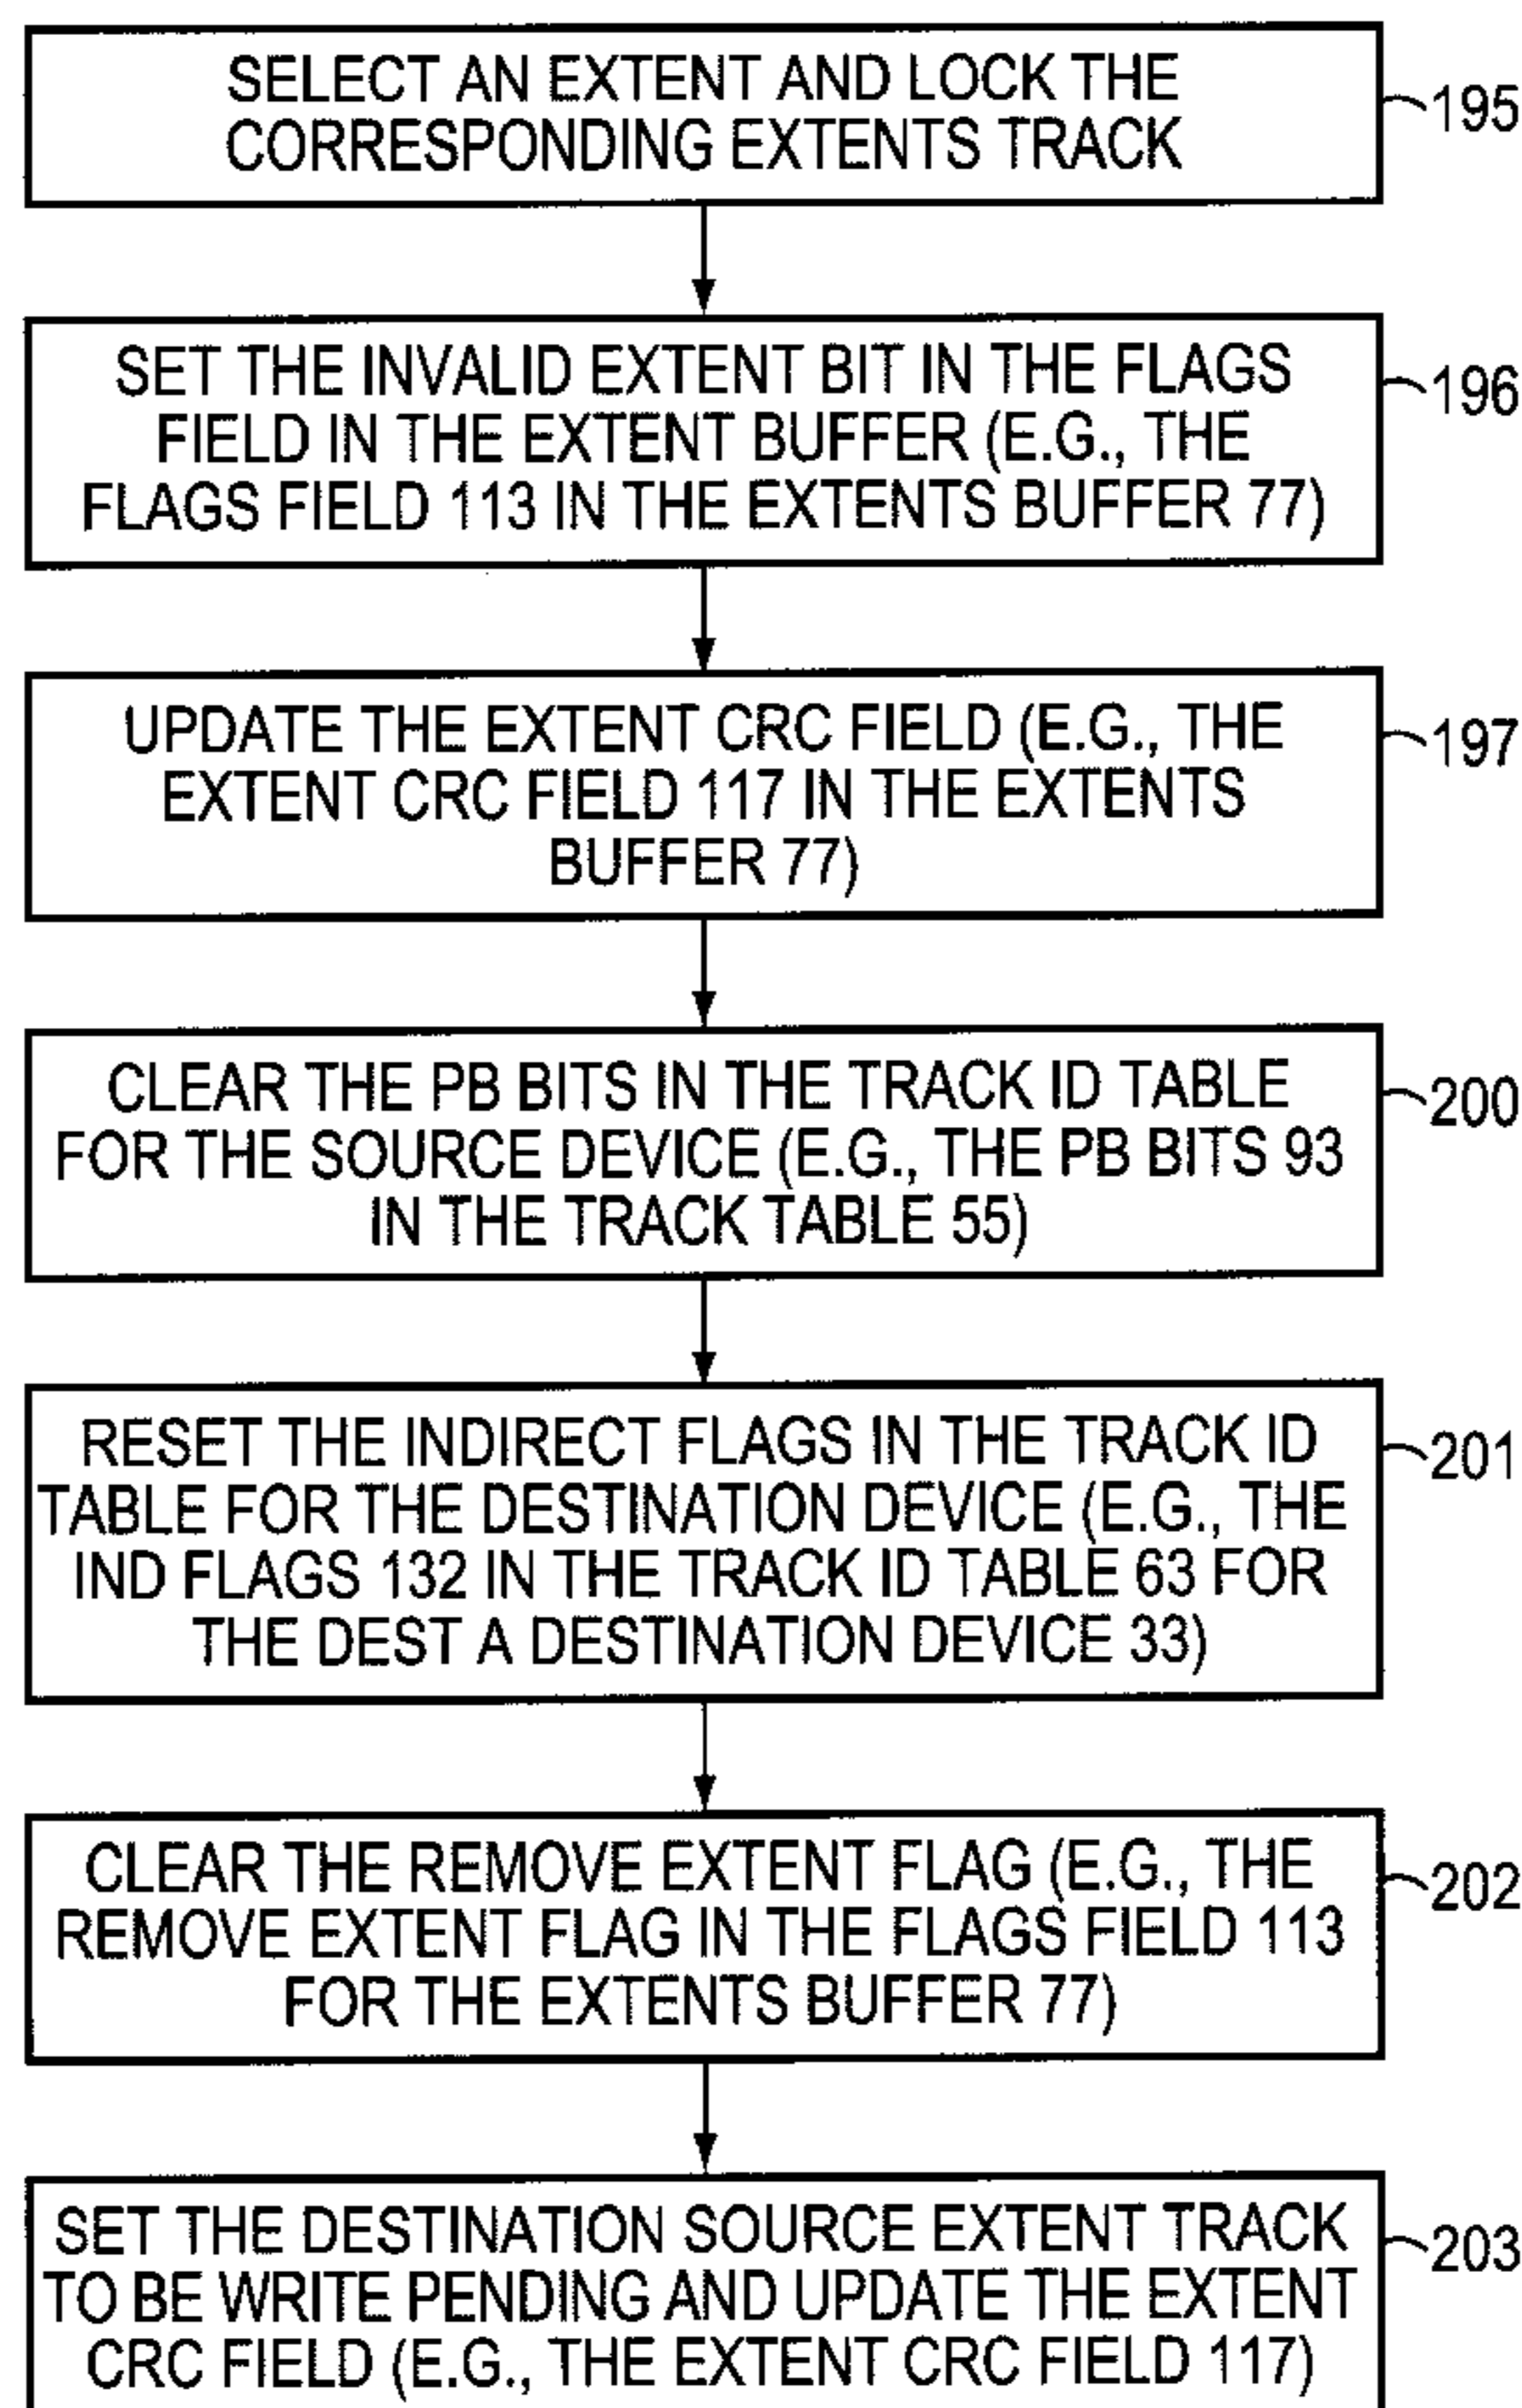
SELECT AN EXTENT AND LOCK THE CORRESPONDING EXTENTS TRACK

195

SET THE INVALID EXTENT BIT IN THE FLAGS FIELD IN THE EXTENT BUFFER (E.G., THE FLAGS FIELD 113 IN THE EXTENTS BUFFER 77)

196

UPDATE THE EXTENT CRC FIELD (E.G., THE EXTENT CRC FIELD 117 IN THE EXTENTS BUFFER 77)

197

CLEAR THE PB BITS IN THE TRACK ID TABLE FOR THE SOURCE DEVICE (E.G., THE PB BITS 93 IN THE TRACK TABLE 55)

200

RESET THE INDIRECT FLAGS IN THE TRACK ID TABLE FOR THE DESTINATION DEVICE (E.G., THE IND FLAGS 132 IN THE TRACK ID TABLE 63 FOR THE DEST A DESTINATION DEVICE 33)

201

CLEAR THE REMOVE EXTENT FLAG (E.G., THE REMOVE EXTENT FLAG IN THE FLAGS FIELD 113 FOR THE EXTENTS BUFFER 77)

202

SET THE DESTINATION SOURCE EXTENT TRACK TO BE WRITE PENDING AND UPDATE THE EXTENT CRC FIELD (E.G., THE EXTENT CRC FIELD 117)

203